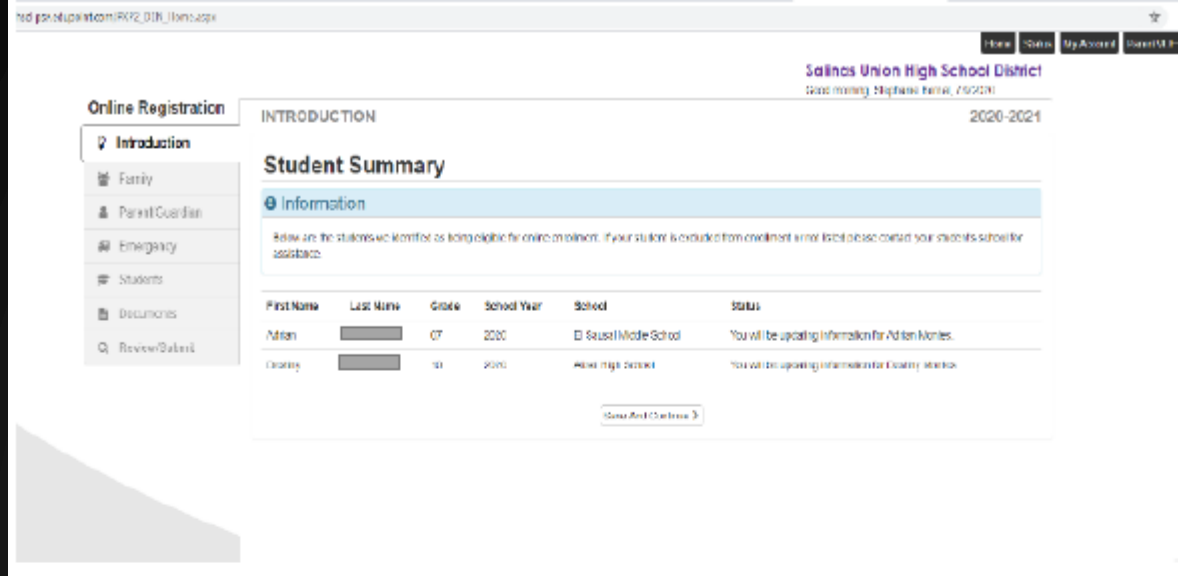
red.psv.edupoint.com/PXP2_OER_Home.aspx

Home Status My Account ParentVUE

Salinas Union High School District
Good morning, Stephanie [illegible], 7/5/2020

Online Registration

Introduction
Family
Parent/Guardian
Emergency
Students
Documents
Review/Submit

INTRODUCTION

2020-2021

Student Summary

Information

Below are the students we identified as being eligible for online enrollment. If your student is excluded from enrollment or not listed please contact your student's school for assistance.

| First Name | Last Name | Grade | School Year | School | Status |
|---|---|---|---|---|---|
| Adrian | | 07 | 2020 | El Sausal Middle School | You will be updating information for Adrian Montes. |
| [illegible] | | 10 | 2020 | Alisal High School | You will be updating information for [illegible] Montes. |

Save And Continue